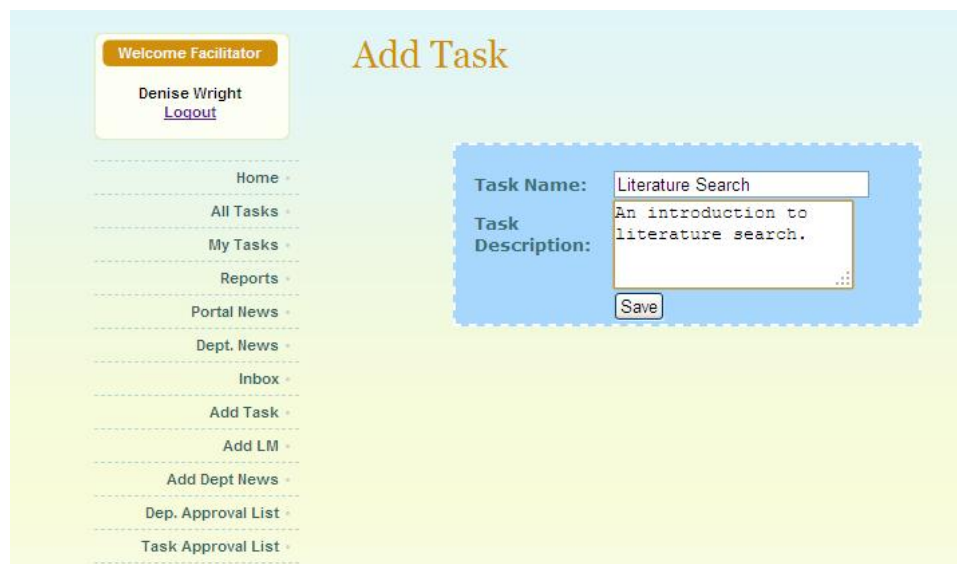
Welcome Facilitator

Denise Wright
Logout

Home
All Tasks
My Tasks
Reports
Portal News
Dept. News
Inbox
Add Task
Add LM
Add Dept News
Dep. Approval List
Task Approval List

Add Task

Task Name: Literature Search
Task Description: An introduction to literature search.
Save